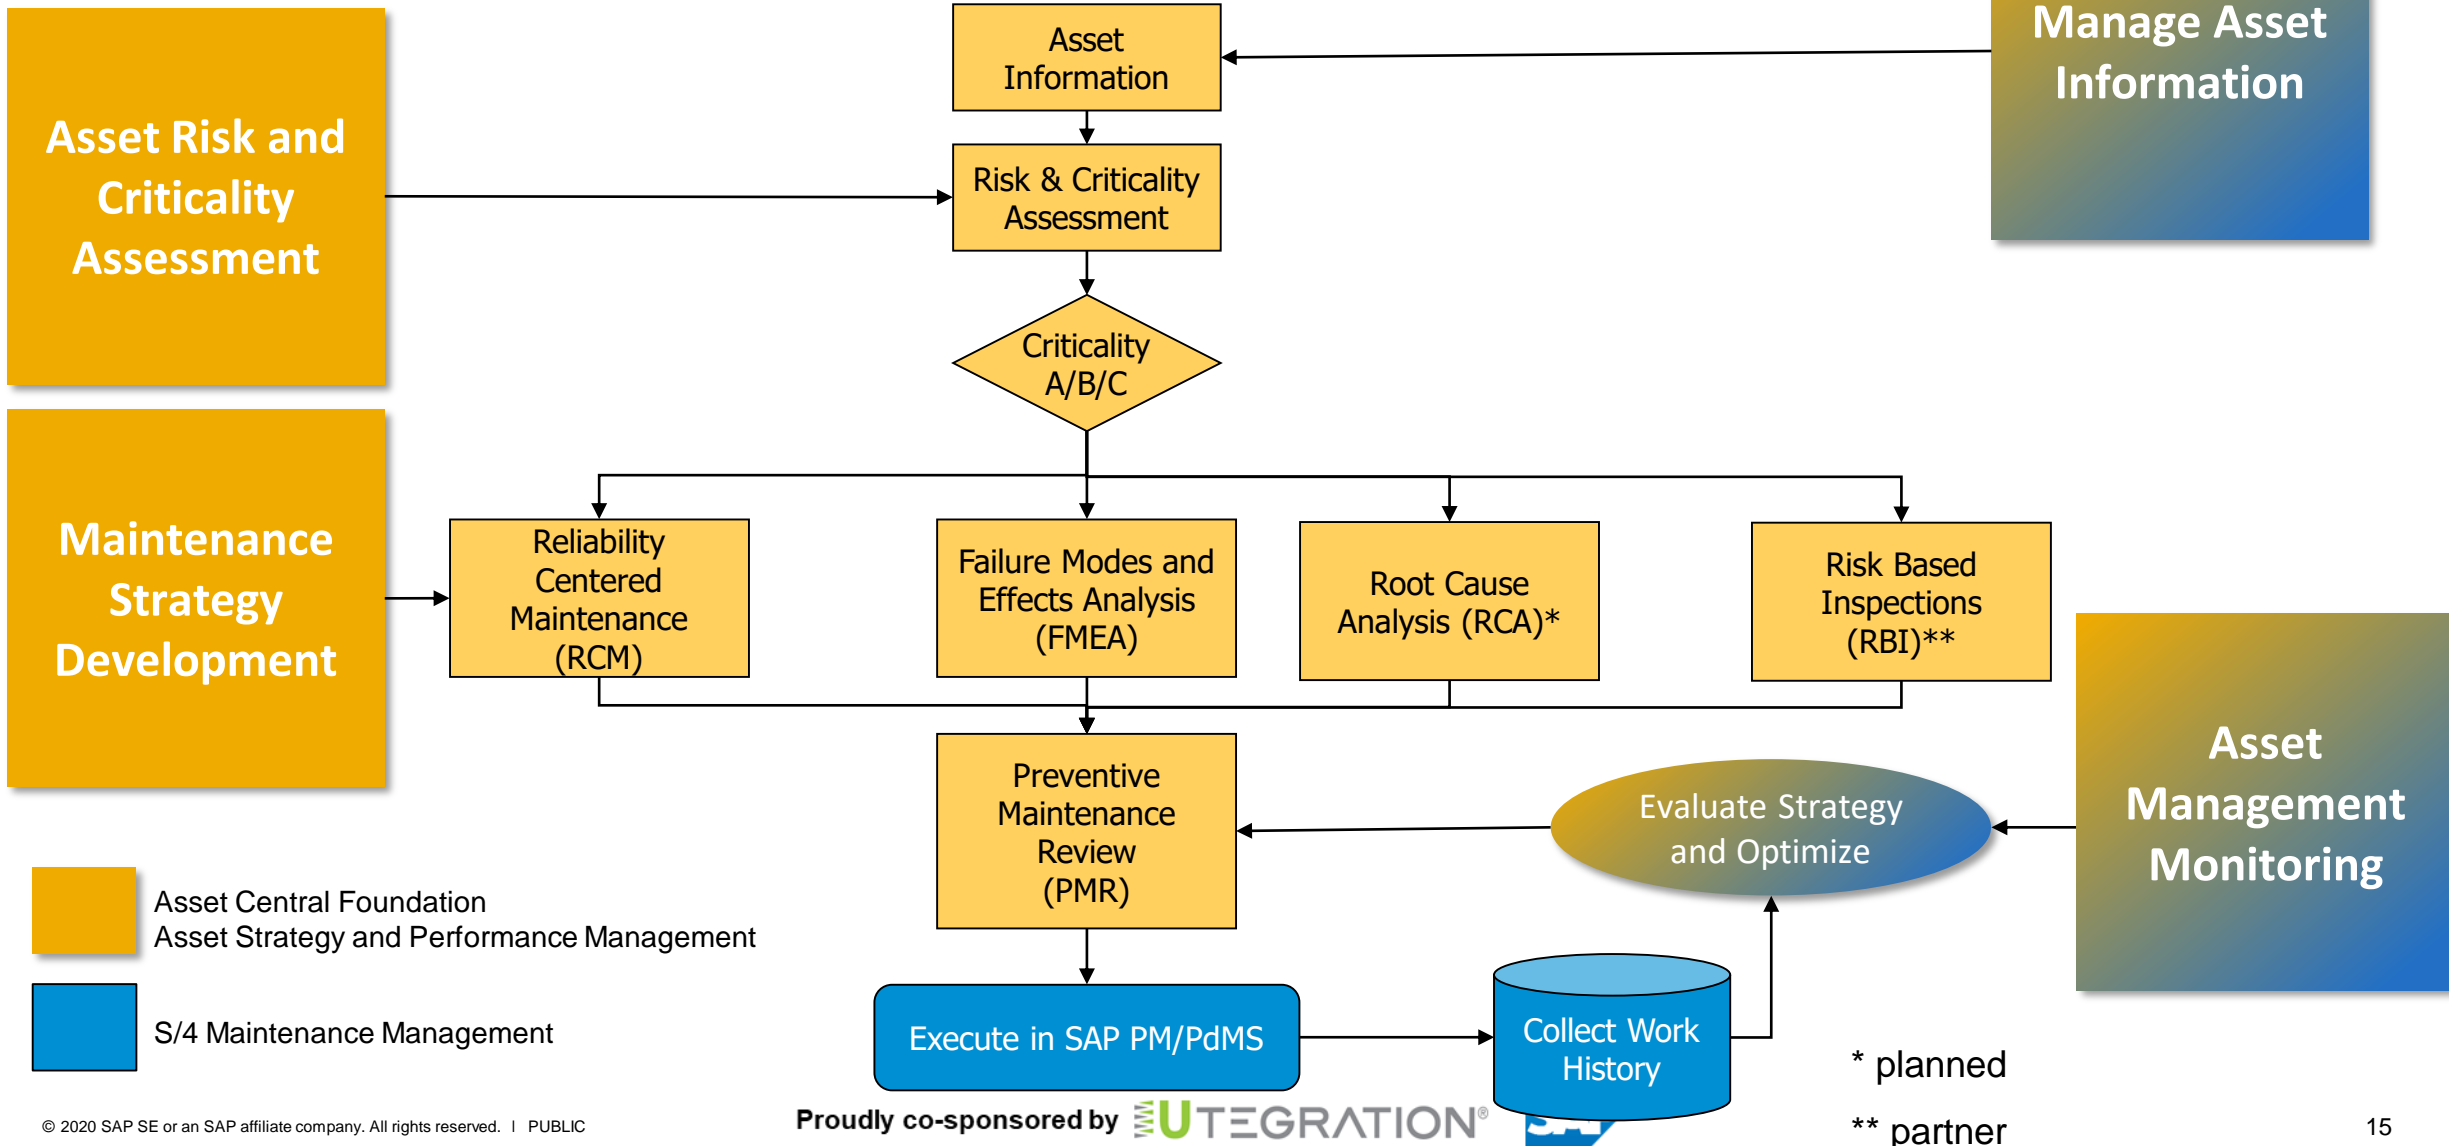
Asset Risk and Criticality Assessment

Asset Information

Manage Asset Information

Risk & Criticality Assessment

Criticality A/B/C

Maintenance Strategy Development

Reliability Centered Maintenance (RCM)

Failure Modes and Effects Analysis (FMEA)

Root Cause Analysis (RCA)*

Risk Based Inspections (RBI)**

Preventive Maintenance Review (PMR)

Evaluate Strategy and Optimize

Asset Management Monitoring

Asset Central Foundation
Asset Strategy and Performance Management

S/4 Maintenance Management

Execute in SAP PM/PdMS

Collect Work History

* planned

** partner

© 2020 SAP SE or an SAP affiliate company. All rights reserved. I PUBLIC

Proudly co-sponsored by UTEGRATION®

15